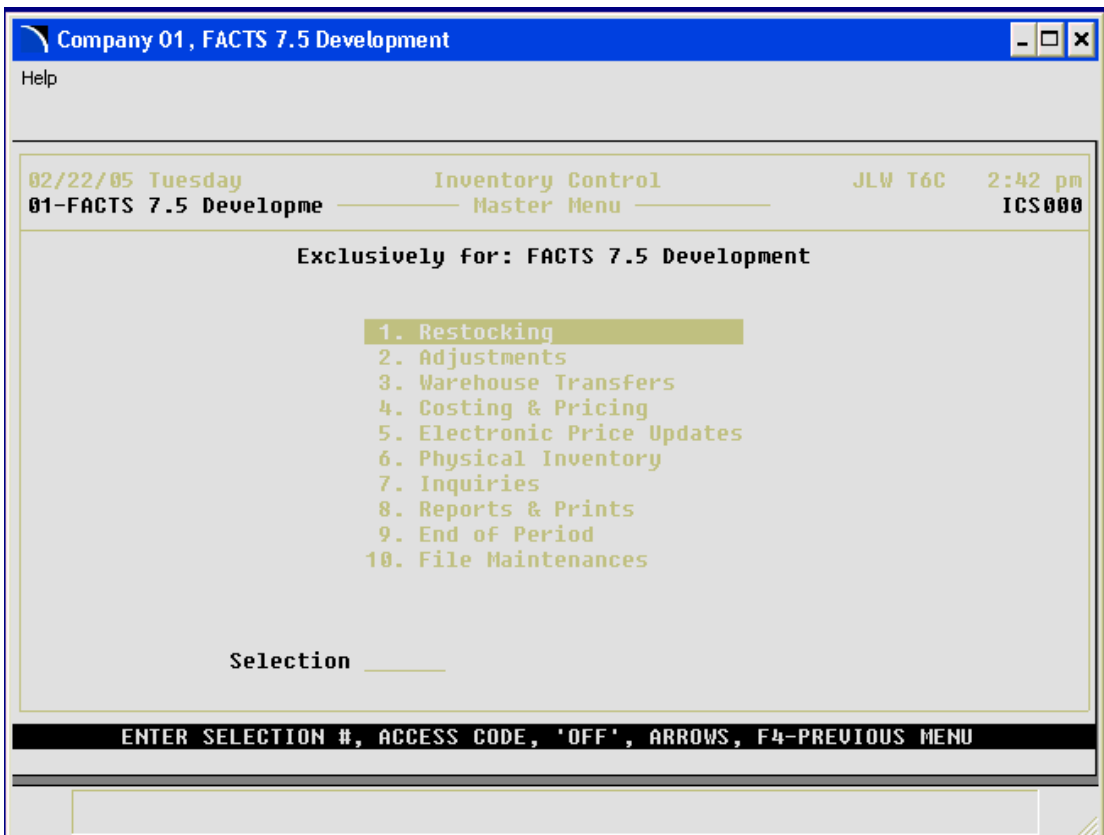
Company 01, FACTS 7.5 Development

Help

02/22/05 Tuesday Inventory Control JLW T6C 2:42 pm
01-FACTS 7.5 Developme Master Menu ICS000

Exclusively for: FACTS 7.5 Development

1. Restocking
2. Adjustments
3. Warehouse Transfers
4. Costing & Pricing
5. Electronic Price Updates
6. Physical Inventory
7. Inquiries
8. Reports & Prints
9. End of Period
10. File Maintenances

Selection

ENTER SELECTION #, ACCESS CODE, 'OFF', ARROWS, F4-PREVIOUS MENU